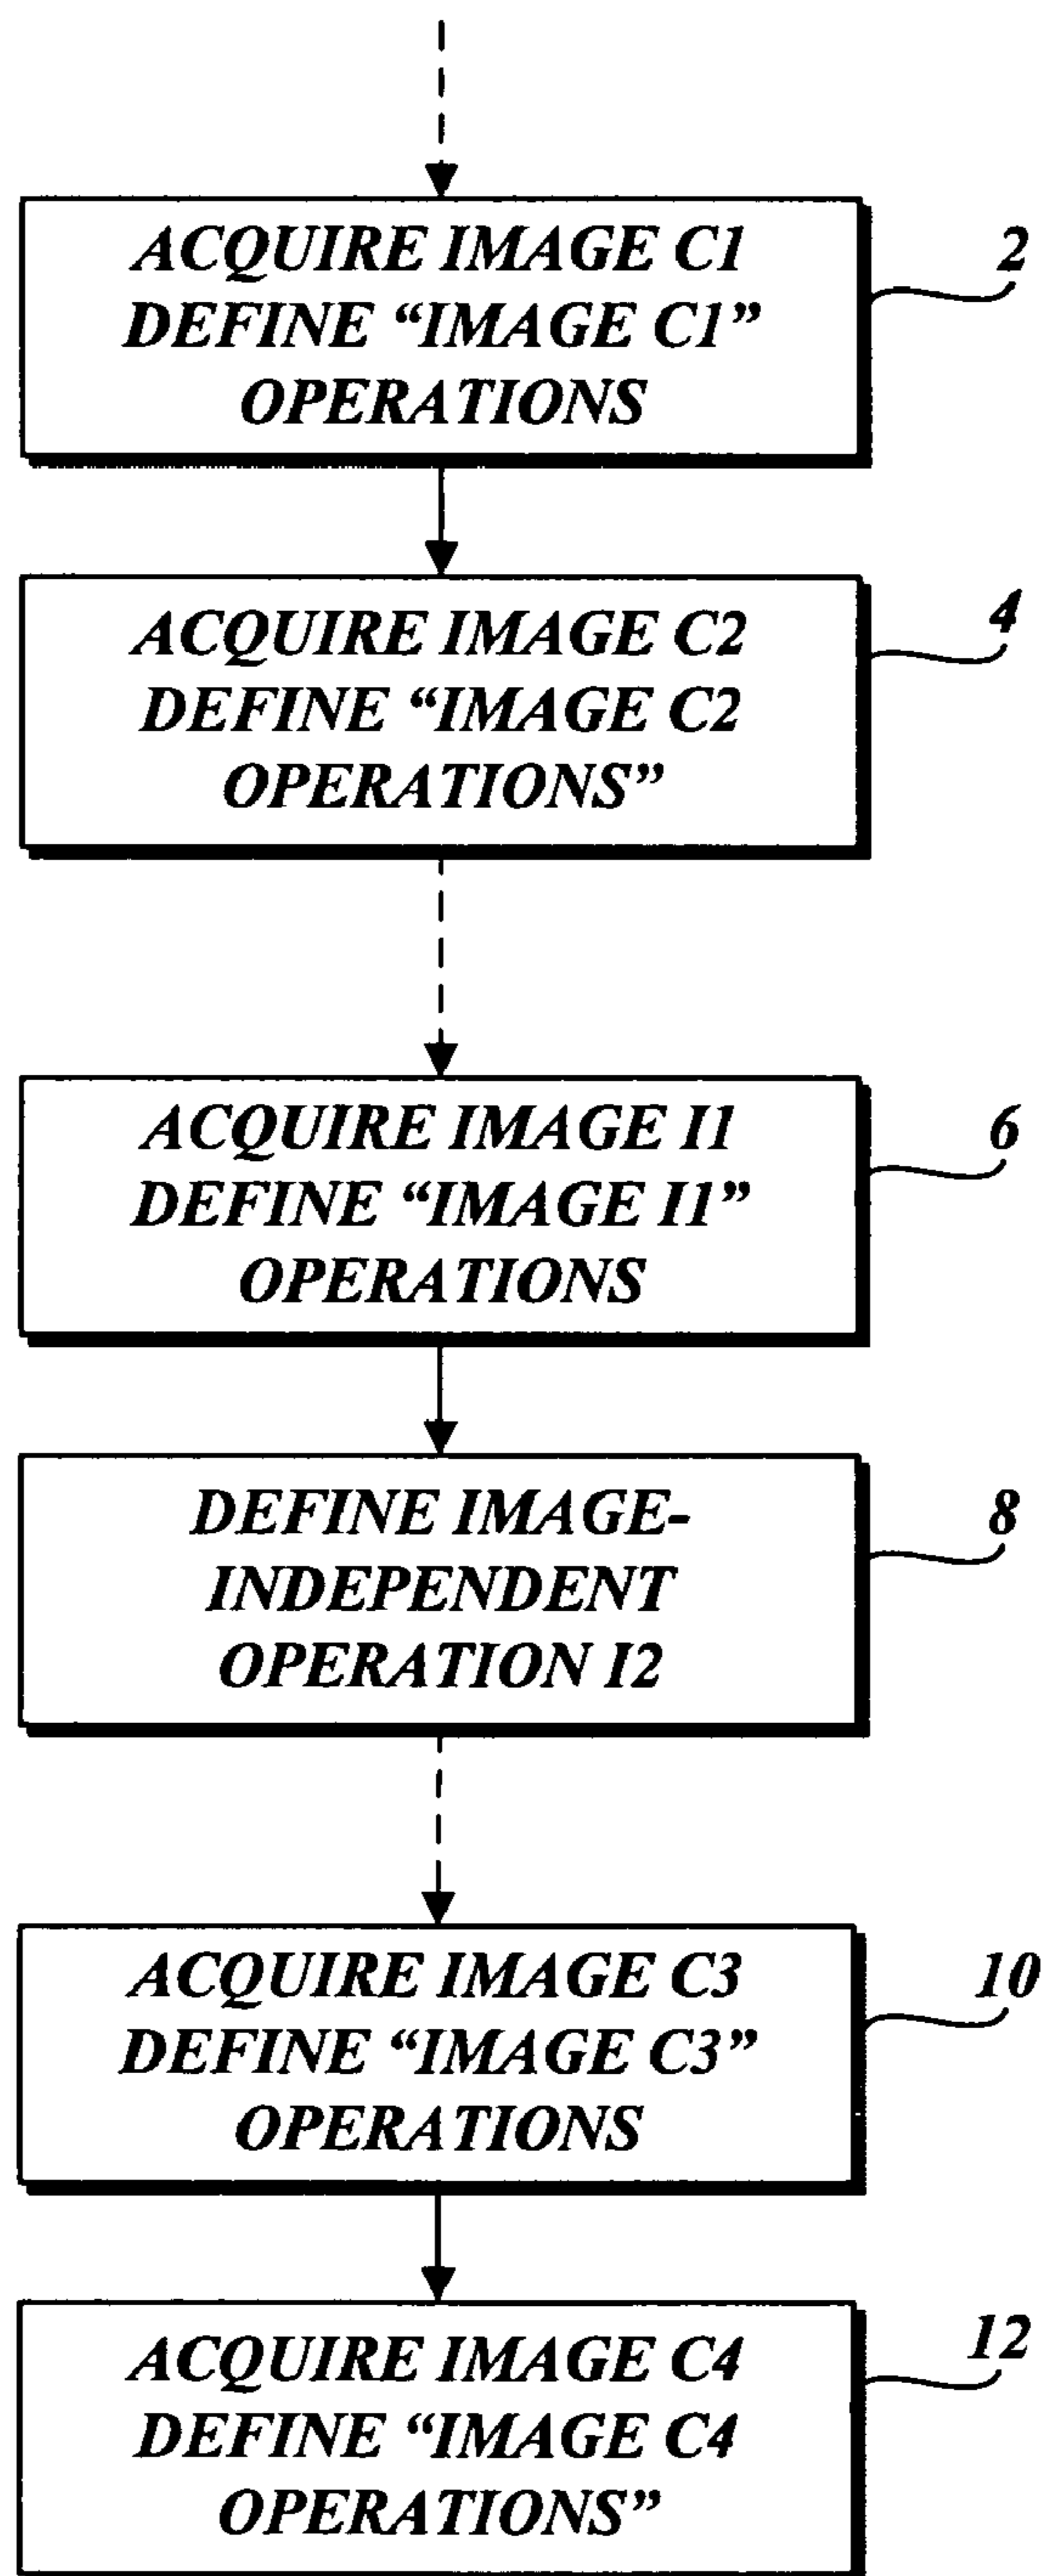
ACQUIRE IMAGE C1
DEFINE “IMAGE C1”
OPERATIONS

2

ACQUIRE IMAGE C2
DEFINE “IMAGE C2
OPERATIONS”

4

ACQUIRE IMAGE I1
DEFINE “IMAGE I1”
OPERATIONS

6

DEFINE IMAGE-INDEPENDENT
OPERATION I2

8

ACQUIRE IMAGE C3
DEFINE “IMAGE C3”
OPERATIONS

10

ACQUIRE IMAGE C4
DEFINE “IMAGE C4
OPERATIONS”

12